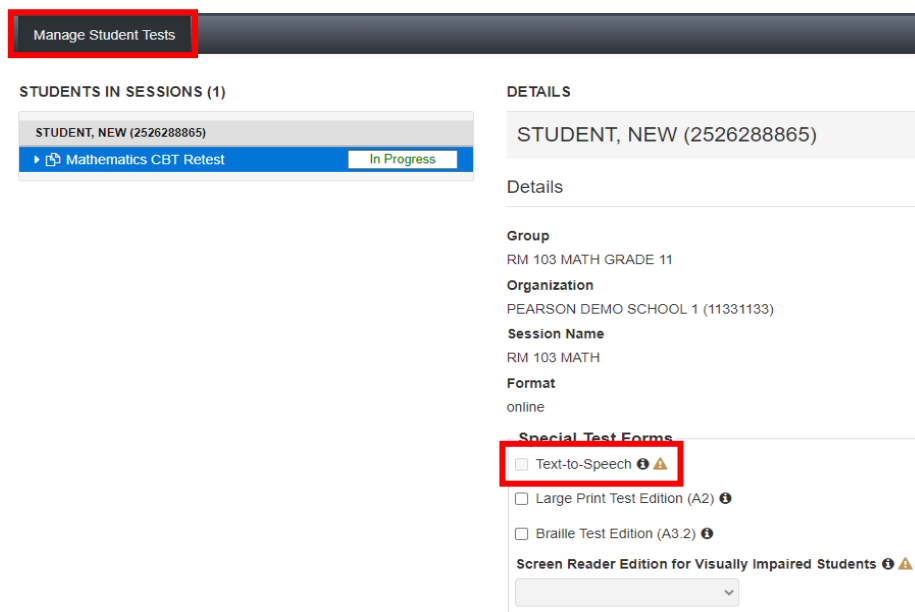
Manage Student Tests

STUDENTS IN SESSIONS (1)

STUDENT, NEW (2526288865)

Mathematics CBT Retest In Progress

DETAILS

STUDENT, NEW (2526288865)

Details

Group
RM 103 MATH GRADE 11

Organization
PEARSON DEMO SCHOOL 1 (11331133)

Session Name
RM 103 MATH

Format
online

Special Test Forms

Text-to-Speech

Large Print Test Edition (A2)

Braille Test Edition (A3.2)

Screen Reader Edition for Visually Impaired Students